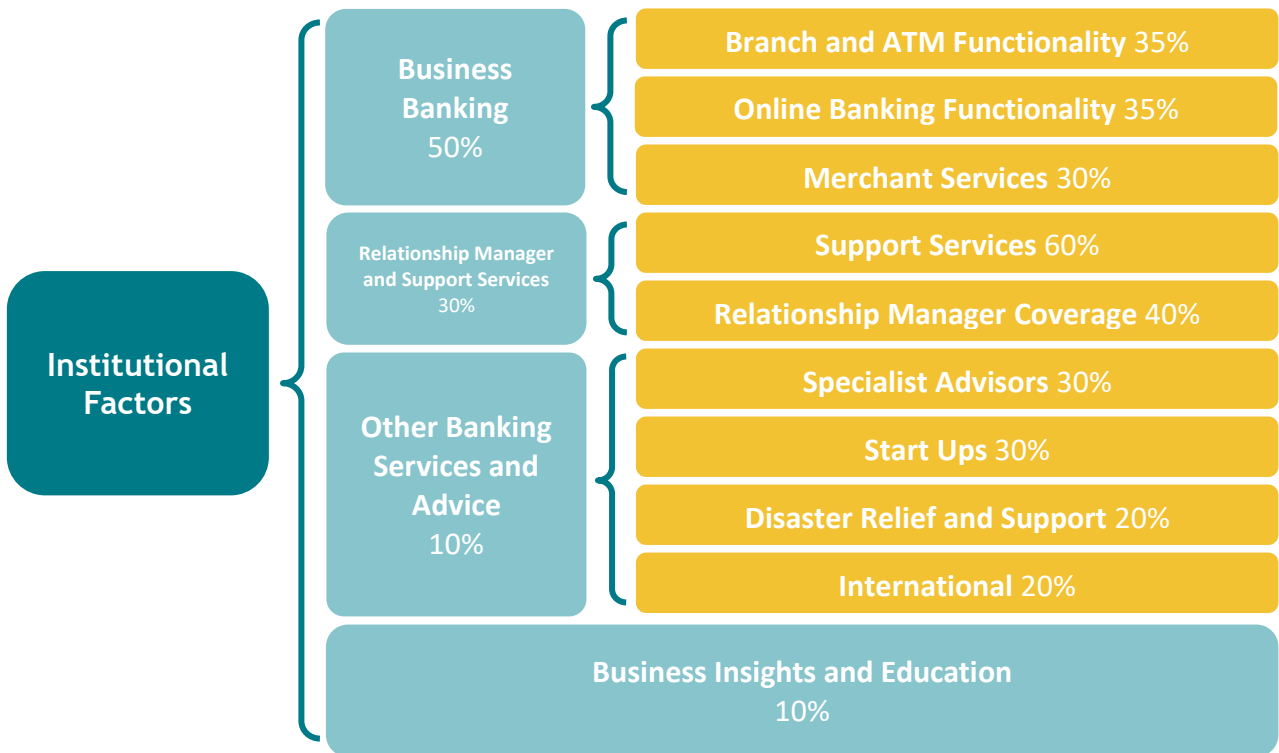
Institutional Factors

Business Banking 50%

Branch and ATM Functionality 35%

Online Banking Functionality 35%

Merchant Services 30%

Relationship Manager and Support Services 30%

Support Services 60%

Relationship Manager Coverage 40%

Other Banking Services and Advice 10%

Specialist Advisors 30%

Start Ups 30%

Disaster Relief and Support 20%

International 20%

Business Insights and Education 10%